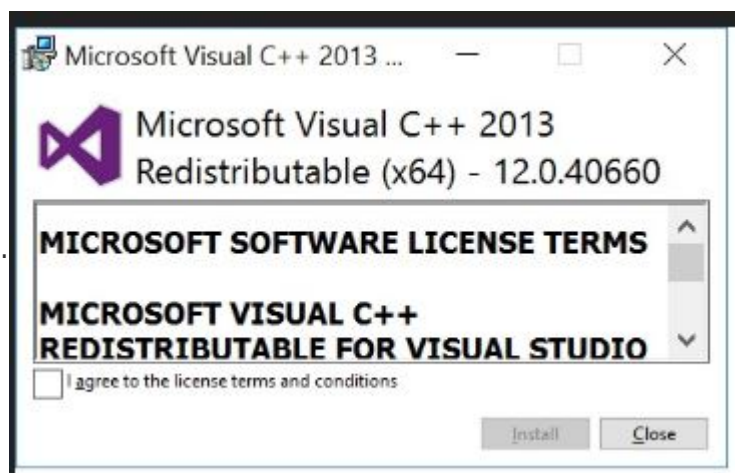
Microsoft Visual C++ 2013 ...

Microsoft Visual C++ 2013 Redistributable (x64) - 12.0.40660

MICROSOFT SOFTWARE LICENSE TERMS

MICROSOFT VISUAL C++ REDISTRIBUTABLE FOR VISUAL STUDIO

I agree to the license terms and conditions

Install

Close